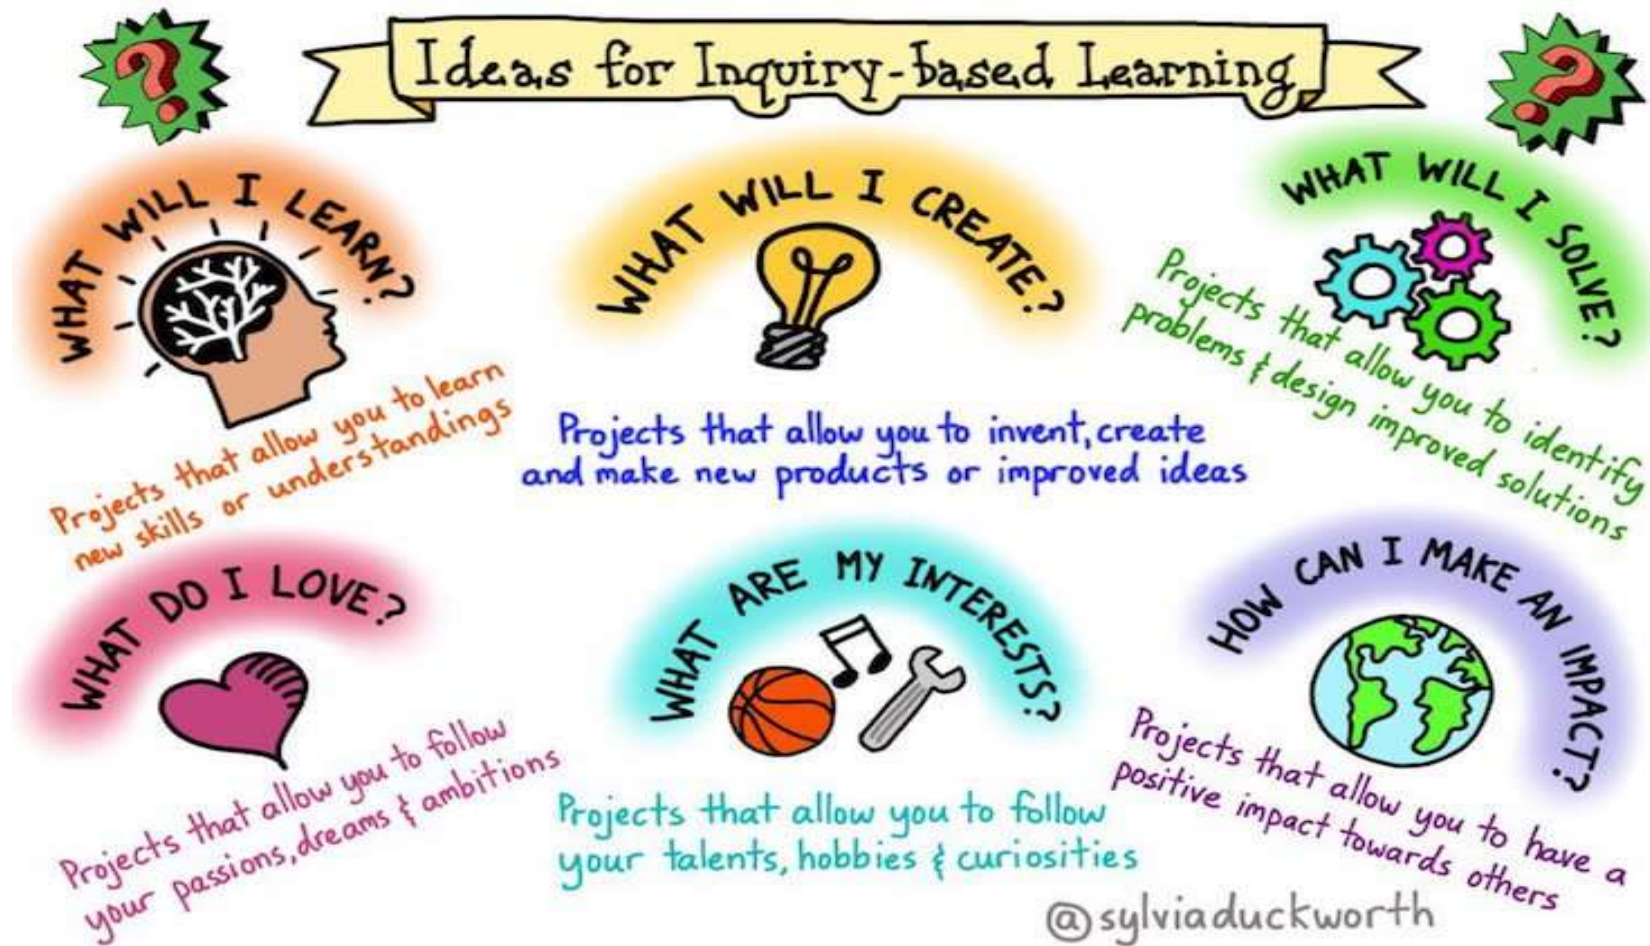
Ideas for Inquiry-based Learning

?

?

WHAT WILL I LEARN?

Projects that allow you to learn new skills or understandings

WHAT WILL I CREATE?

Projects that allow you to invent, create and make new products or improved ideas

WHAT WILL I SOLVE?

Projects that allow you to identify problems & design improved solutions

WHAT DO I LOVE?

Projects that allow you to follow your passions, dreams & ambitions

WHAT ARE MY INTERESTS?

Projects that allow you to follow your talents, hobbies & curiosities

HOW CAN I MAKE AN IMPACT?

Projects that allow you to have a positive impact towards others

@sylviaduckworth